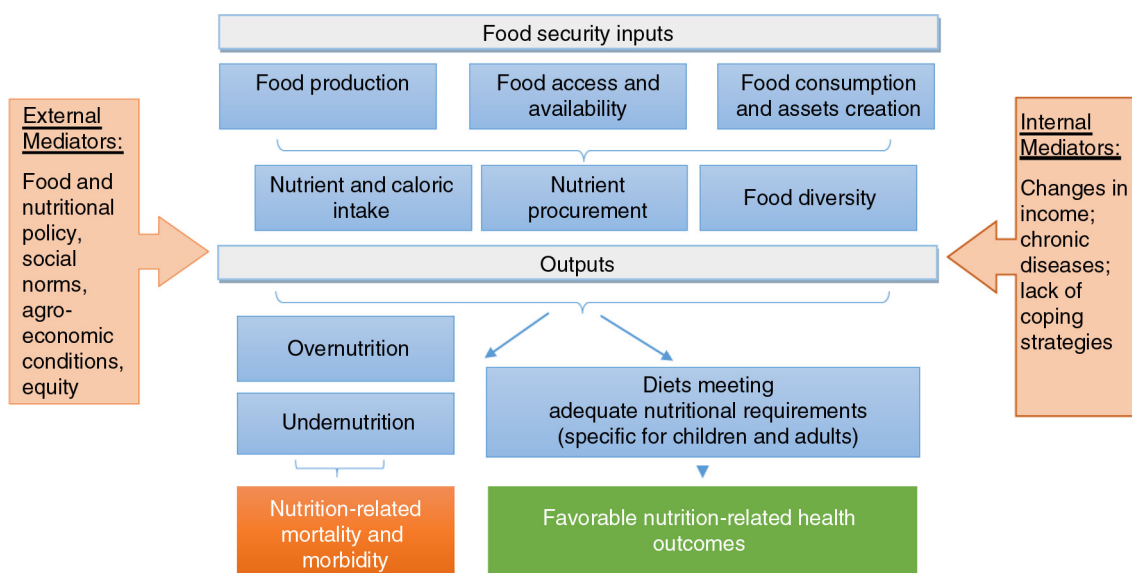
Food security inputs

Food production

Food access and availability

Food consumption and assets creation

External Mediators:

Food and nutritional policy, social norms, agro-economic conditions, equity

Nutrient and caloric intake

Nutrient procurement

Food diversity

Internal Mediators:

Changes in income; chronic diseases; lack of coping strategies

Outputs

Overnutrition

Undernutrition

Diets meeting adequate nutritional requirements (specific for children and adults)

Nutrition-related mortality and morbidity

Favorable nutrition-related health outcomes